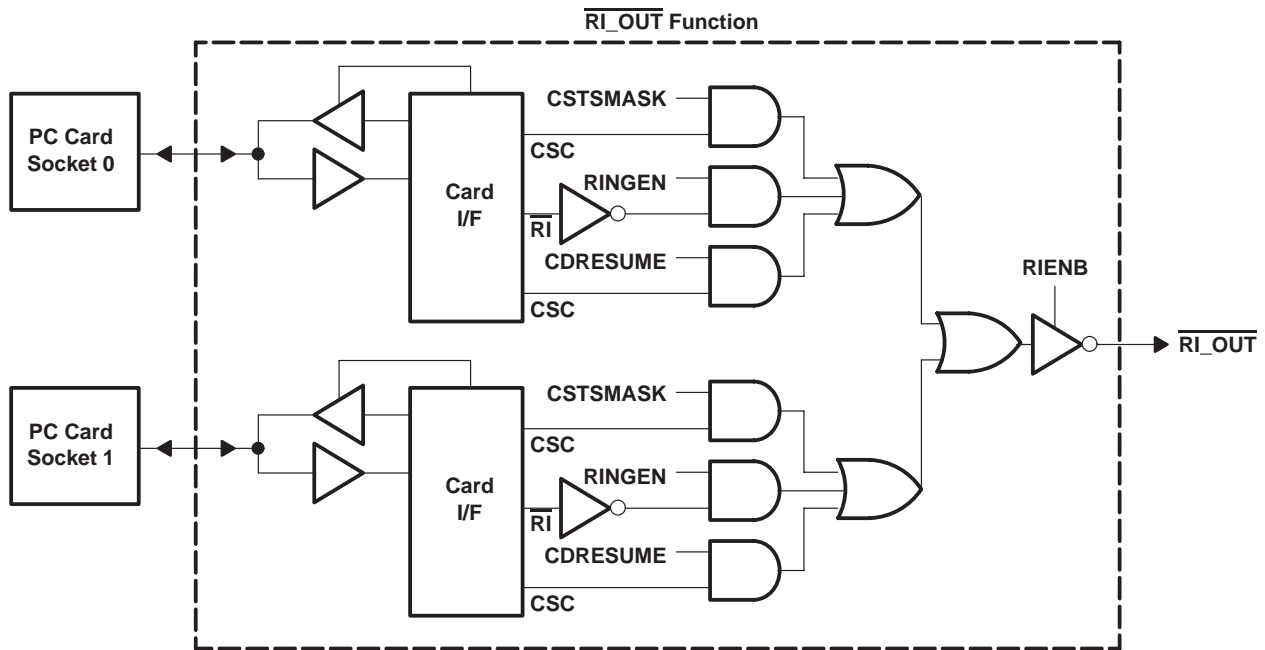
$\overline{\text{RI\_OUT}}$ Function

PC Card Socket 0

Card I/F

CSTSMASK

CSC

RINGEN

$\overline{\text{RI}}$

CDRESUME

CSC

RIENB

$\overline{\text{RI\_OUT}}$

PC Card Socket 1

Card I/F

CSTSMASK

CSC

RINGEN

$\overline{\text{RI}}$

CDRESUME

CSC